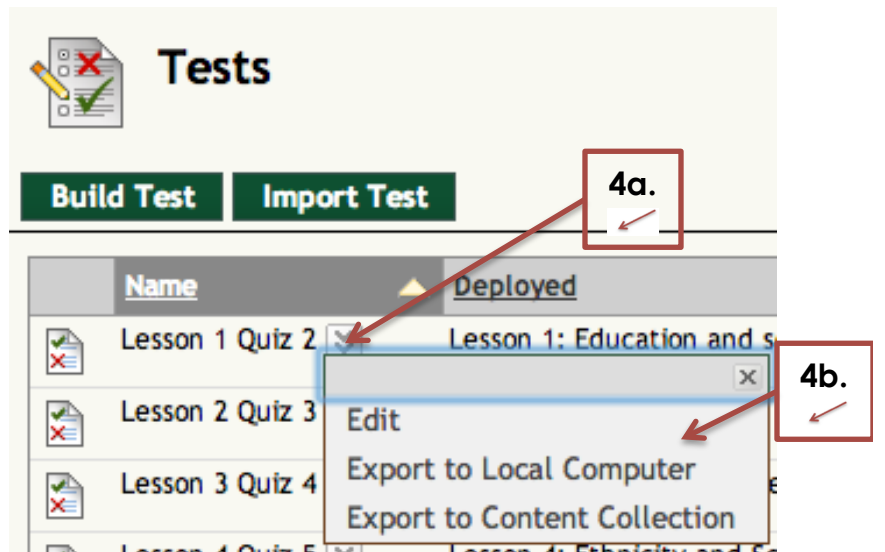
Tests

Build Test

Import Test

4a.

4b.

| | Name | Deployed |
|---|---|---|
| | Lesson 1 Quiz 2 | Lesson 1: Education and s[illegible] |
| | Lesson 2 Quiz 3 | |
| | Lesson 3 Quiz 4 | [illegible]e |
| | Lesson 4 Quiz 5 | Lesson 4: Ethnicity and S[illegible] |

Edit

Export to Local Computer

Export to Content Collection